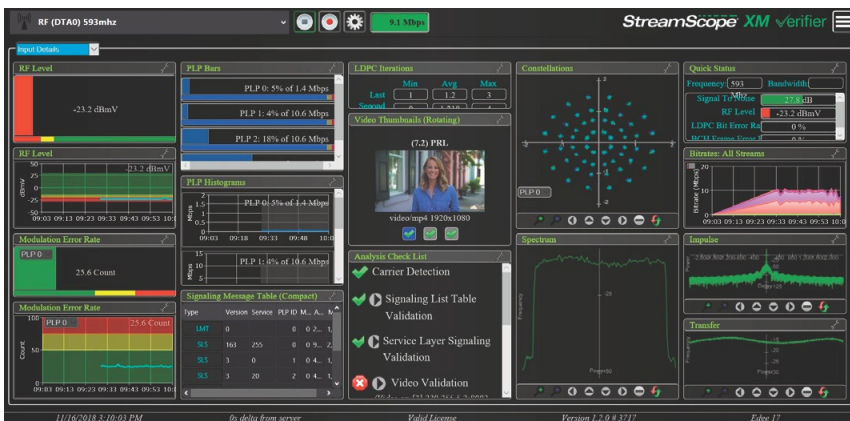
RF (DTA0) 593mhz

9.1 Mbps

StreamScope XM Verifier

Input Details

RF Level

-23.2 dBmV

RF Level

50
25
0
-25
-50

dBmV

23.2 dBmV

09:03 09:13 09:23 09:33 09:43 09:53 10:0

Modulation Error Rate

PLP 0

25.6 Count

Modulation Error Rate

100
50
0

Count

PLP 0

25.6 Count

09:03 09:13 09:23 09:33 09:43 09:53 10:0

PLP Bars

PLP 0: 5% of 1.4 Mbps

PLP 1: 4% of 10.6 Mbps

PLP 2: 18% of 10.6 Mbps

PLP Histograms

PLP 0: 5% of 1.4 Mbps

Mbps

09:03 09:18 09:33 09:48 10:0

15
10
5

PLP 1: 4% of 10.6 Mbps

Signaling Message Table (Compact)

| Type | Version | Service | PLP ID | M... | A... | N |
|---|---|---|---|---|---|---|
| LMT | 0 | | | | | |
| SLS | 161 | 255 | 0 | 0 9... | 2... | |
| SLS | 3 | 0 | 1 | 0 4... | 1... | |
| SLS | 3 | 20 | 2 | 0 4... | 1... | |

LDPC Iterations

| | Min | Avg | Max |
|---|---|---|---|
| Last | 1 | 1.2 | 3 |
| Second | 0 | 1.218 | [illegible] |

Video Thumbnails (Rotating)

(7.2) PRL

video/mp4 1920x1080

Analysis Check List

Carrier Detection

Signaling List Table Validation

Service Layer Signaling Validation

Video Validation

Constellations

PLP 0

Spectrum

Frequency

-25

Power-50

Quick Status

Frequency 593 Mhz

Bandwidth

Signal To Noise 27.6 dB

RF Level -23.2 dBmV

LDPC Bit Error Ra 0 %

BCH Frame Error R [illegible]

Bitrates: All Streams

Bitrate (Mbps)

20
10
0

Impulse

Power-25

Transfer

Frequency

Power-50

11/16/2018 3:10:03 PM

0s delta from server

Valid License

Version 1.2.0 # 3717

Edge 17